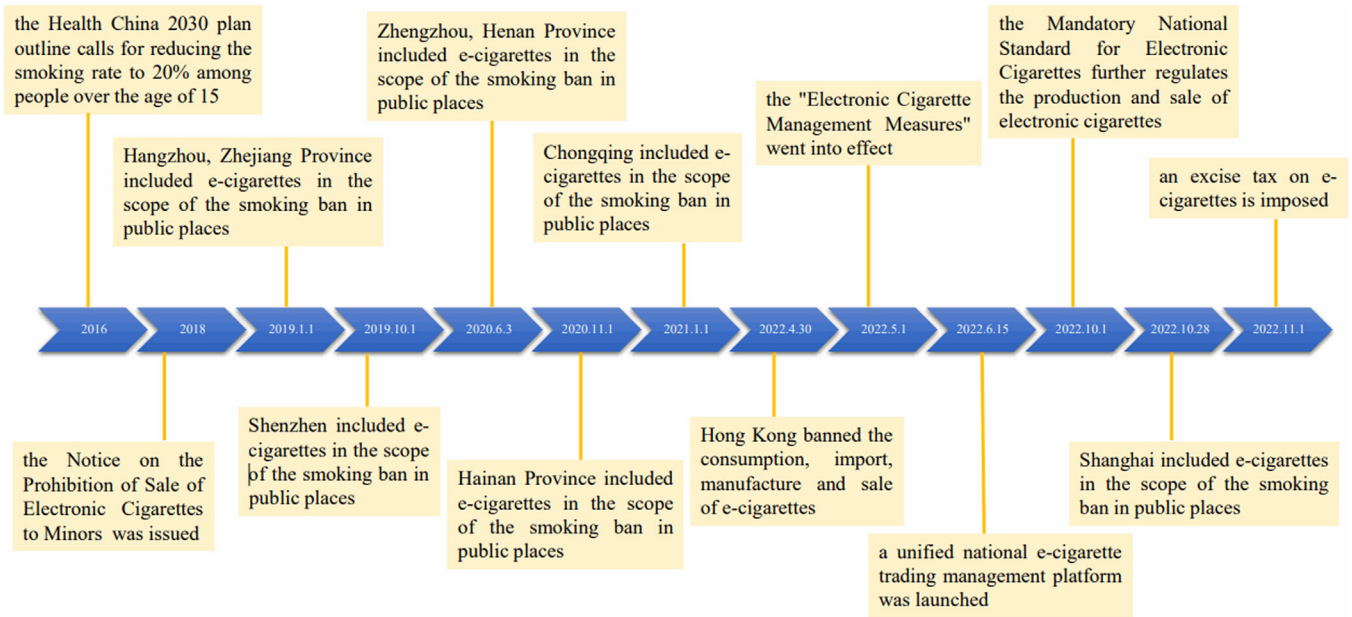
the Health China 2030 plan outline calls for reducing the smoking rate to 20% among people over the age of 15

Hangzhou, Zhejiang Province included e-cigarettes in the scope of the smoking ban in public places

Zhengzhou, Henan Province included e-cigarettes in the scope of the smoking ban in public places

Chongqing included e-cigarettes in the scope of the smoking ban in public places

the "Electronic Cigarette Management Measures" went into effect

the Mandatory National Standard for Electronic Cigarettes further regulates the production and sale of electronic cigarettes

an excise tax on e-cigarettes is imposed

2016

2018

2019.1.1

2019.10.1

2020.6.3

2020.11.1

2021.1.1

2022.4.30

2022.5.1

2022.6.15

2022.10.1

2022.10.28

2022.11.1

the Notice on the Prohibition of Sale of Electronic Cigarettes to Minors was issued

Shenzhen included e-cigarettes in the scope of the smoking ban in public places

Hainan Province included e-cigarettes in the scope of the smoking ban in public places

Hong Kong banned the consumption, import, manufacture and sale of e-cigarettes

a unified national e-cigarette trading management platform was launched

Shanghai included e-cigarettes in the scope of the smoking ban in public places